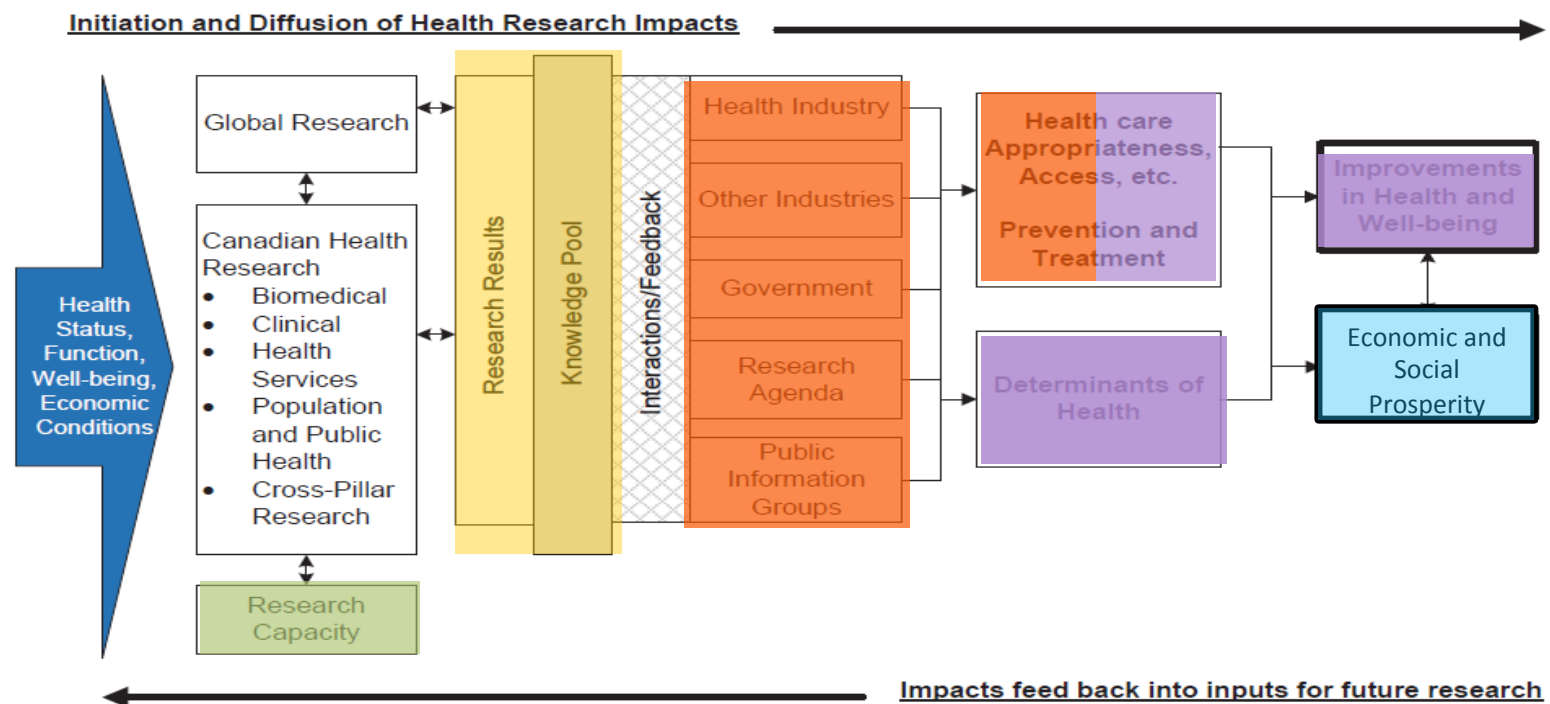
Initiation and Diffusion of Health Research Impacts

Health Status, Function, Well-being, Economic Conditions

Global Research

Canadian Health Research
- Biomedical
- Clinical
- Health Services
- Population and Public Health
- Cross-Pillar Research

Research Capacity

Research Results

Knowledge Pool

Interactions/Feedback

Health Industry

Other Industries

Government

Research Agenda

Public Information Groups

Health care Appropriateness, Access, etc.

Prevention and Treatment

Determinants of Health

Improvements in Health and Well-being

Economic and Social Prosperity

Impacts feed back into inputs for future research